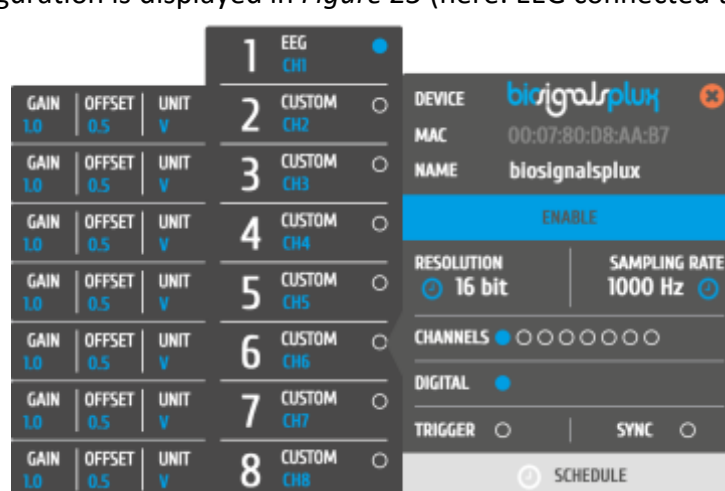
guration is displayed in Figure 25 (here: EEG connected

1 EEG CH1

GAIN 1.0 | OFFSET 0.5 | UNIT V
2 CUSTOM CH2

GAIN 1.0 | OFFSET 0.5 | UNIT V
3 CUSTOM CH3

GAIN 1.0 | OFFSET 0.5 | UNIT V
4 CUSTOM CH4

GAIN 1.0 | OFFSET 0.5 | UNIT V
5 CUSTOM CH5

GAIN 1.0 | OFFSET 0.5 | UNIT V
6 CUSTOM CH6

GAIN 1.0 | OFFSET 0.5 | UNIT V
7 CUSTOM CH7

GAIN 1.0 | OFFSET 0.5 | UNIT V
8 CUSTOM CH8

DEVICE biosignalsplux
MAC 00:07:80:D8:AA:B7
NAME biosignalsplux

ENABLE

RESOLUTION 16 bit
SAMPLING RATE 1000 Hz

CHANNELS

DIGITAL

TRIGGER
SYNC

SCHEDULE